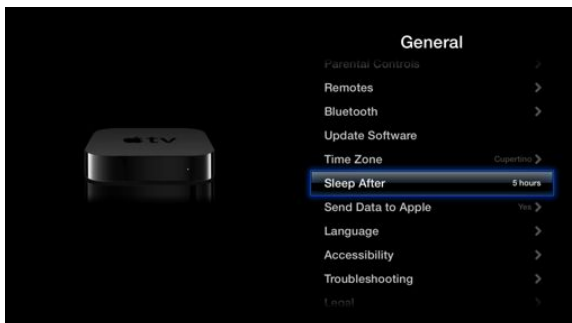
tv

General

Parental Controls >

Remotes >

Bluetooth >

Update Software

Time Zone Cupertino >

Sleep After 5 hours

Send Data to Apple Yes >

Language >

Accessibility >

Troubleshooting >

Legal >